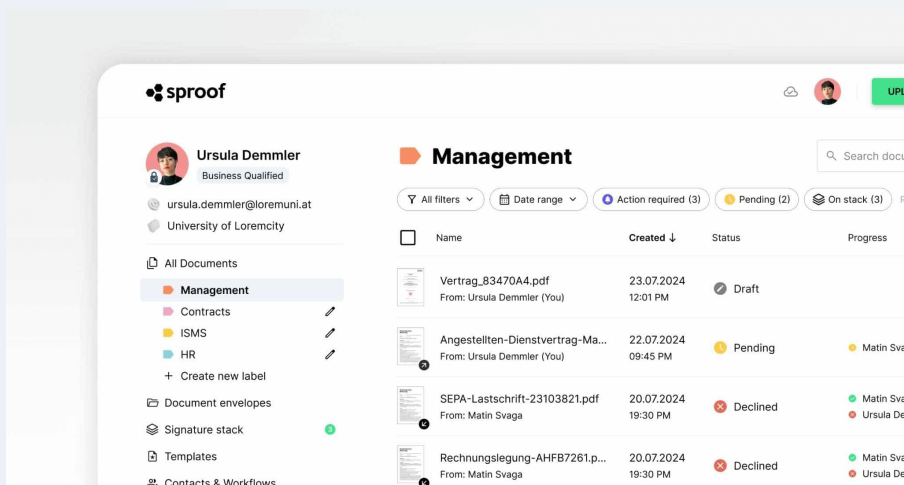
sproof

UPL

Ursula Demmler
Business Qualified
ursula.demmler@loremuni.at
University of Loremcity

All Documents
Management
Contracts
ISMS
HR
+ Create new label
Document envelopes
Signature stack 3
Templates
Contacts & Workflows

Management

Search docu

All filters
Date range
Action required (3)
Pending (2)
On stack (3)

| Name | Created ↓ | Status | Progress |
|---|---|---|---|
| Vertrag_83470A4.pdf From: Ursula Demmler (You) | 23.07.2024 12:01 PM | Draft | |
| Angestellten-Dienstvertrag-Ma... From: Ursula Demmler (You) | 22.07.2024 09:45 PM | Pending | Matin Sva |
| SEPA-Lastschrift-23103821.pdf From: Matin Svaga | 20.07.2024 19:30 PM | Declined | Matin Sva Ursula De |
| Rechnungslegung-AHFB7261.p... From: Matin Svaga | 20.07.2024 19:30 PM | Declined | Matin Sva Ursula De |